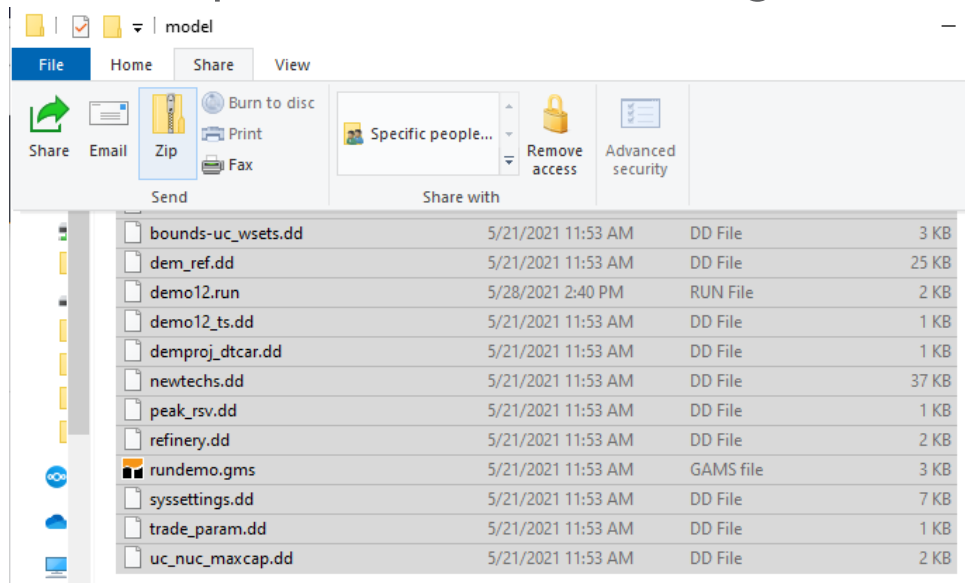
model

File Home Share View

Share Email Zip Burn to disc Print Fax Send

Specific people... Share with

Remove access

Advanced security

| | | | |
|---|---|---|---|
| bounds-uc_wsets.dd | 5/21/2021 11:53 AM | DD File | 3 KB |
| dem_ref.dd | 5/21/2021 11:53 AM | DD File | 25 KB |
| demo12.run | 5/28/2021 2:40 PM | RUN File | 2 KB |
| demo12_ts.dd | 5/21/2021 11:53 AM | DD File | 1 KB |
| demproj_dtcar.dd | 5/21/2021 11:53 AM | DD File | 1 KB |
| newtechs.dd | 5/21/2021 11:53 AM | DD File | 37 KB |
| peak_rsv.dd | 5/21/2021 11:53 AM | DD File | 1 KB |
| refinery.dd | 5/21/2021 11:53 AM | DD File | 2 KB |
| rundemo.gms | 5/21/2021 11:53 AM | GAMS file | 3 KB |
| syssettings.dd | 5/21/2021 11:53 AM | DD File | 7 KB |
| trade_param.dd | 5/21/2021 11:53 AM | DD File | 1 KB |
| uc_nuc_maxcap.dd | 5/21/2021 11:53 AM | DD File | 2 KB |